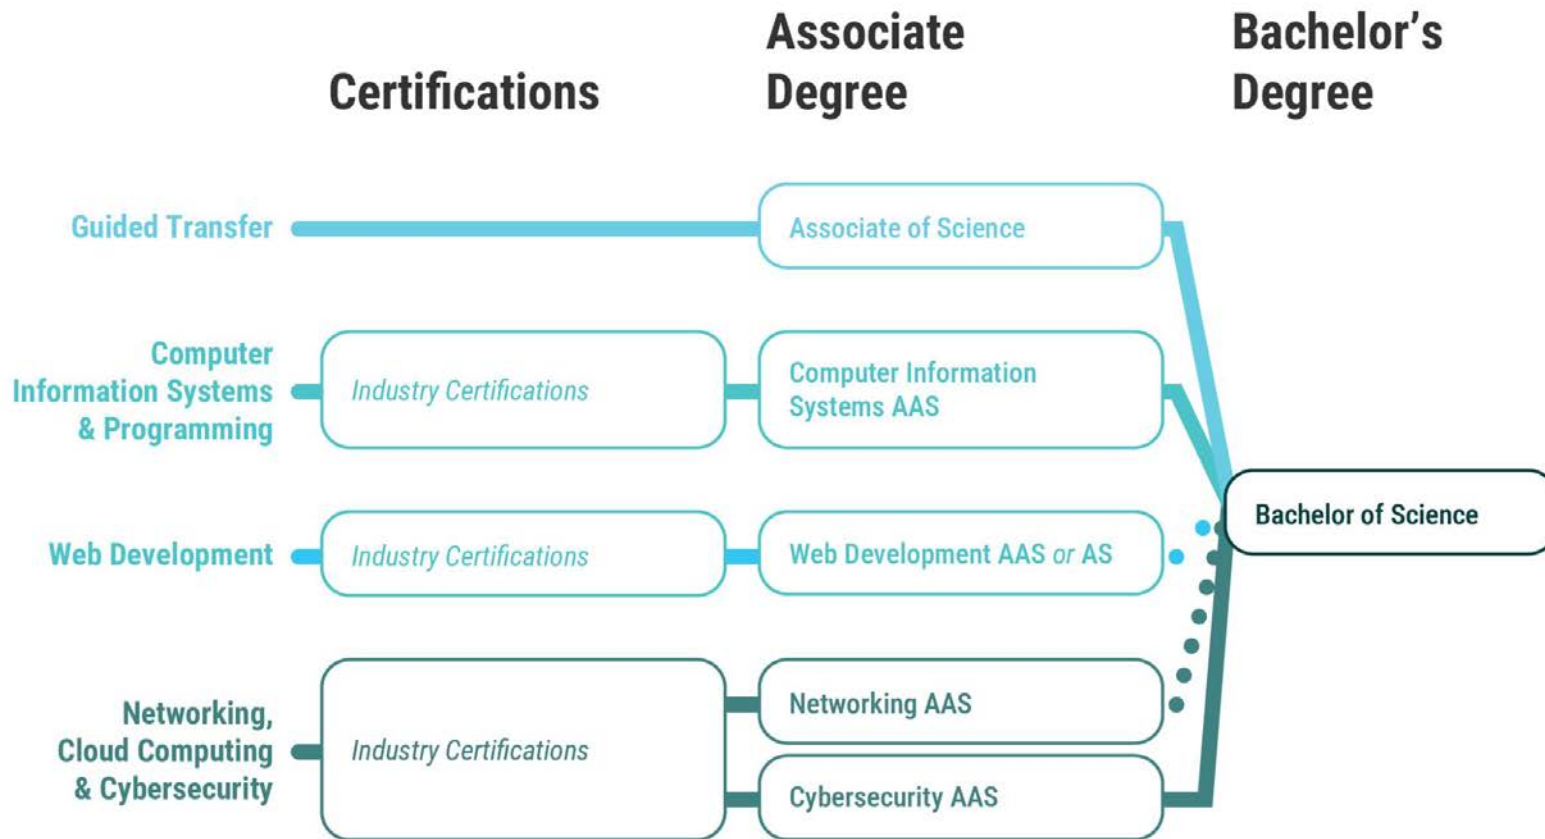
Certifications

Associate Degree

Bachelor's Degree

Guided Transfer

Associate of Science

Computer Information Systems & Programming

Industry Certifications

Computer Information Systems AAS

Bachelor of Science

Web Development

Industry Certifications

Web Development AAS *or* AS

Networking, Cloud Computing & Cybersecurity

Industry Certifications

Networking AAS

Cybersecurity AAS